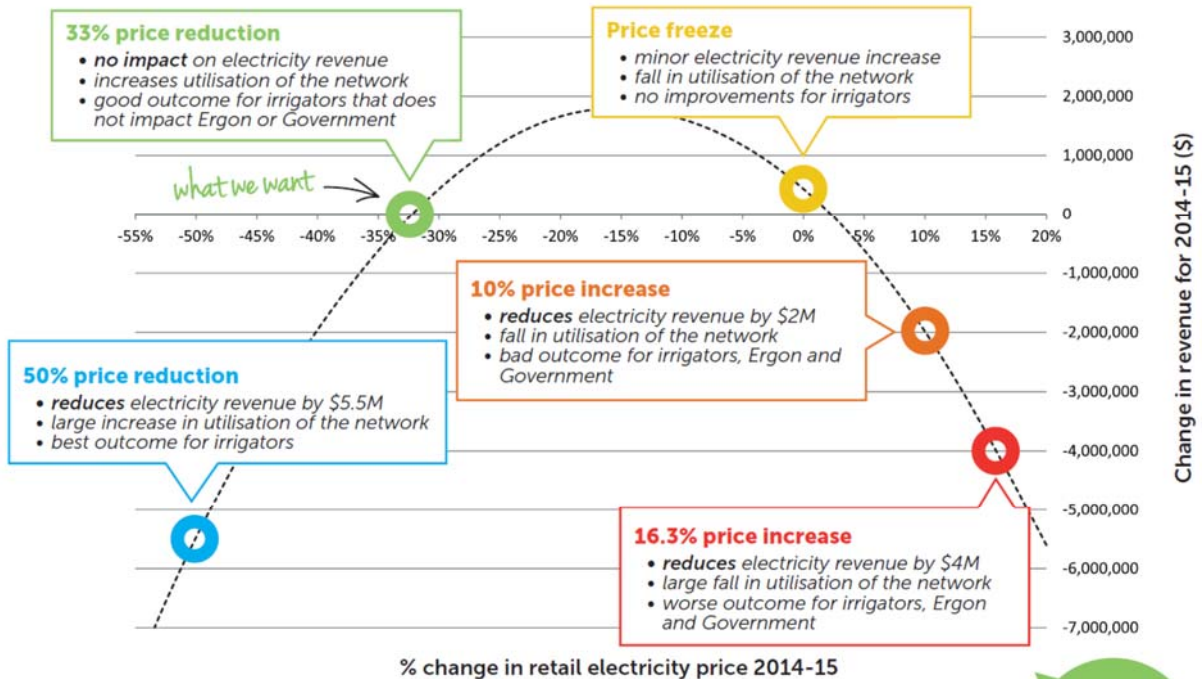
33% price reduction
• no impact on electricity revenue
• increases utilisation of the network
• good outcome for irrigators that does not impact Ergon or Government

Price freeze
• minor electricity revenue increase
• fall in utilisation of the network
• no improvements for irrigators

what we want

10% price increase
• reduces electricity revenue by $2M
• fall in utilisation of the network
• bad outcome for irrigators, Ergon and Government

50% price reduction
• reduces electricity revenue by $5.5M
• large increase in utilisation of the network
• best outcome for irrigators

16.3% price increase
• reduces electricity revenue by $4M
• large fall in utilisation of the network
• worse outcome for irrigators, Ergon and Government

-55% -50% -45% -40% -35% -30% -25% -20% -15% -10% -5% 0% 5% 10% 15% 20%

3,000,000
2,000,000
1,000,000
0
-1,000,000
-2,000,000
-3,000,000
-4,000,000
-5,000,000
-6,000,000
-7,000,000

Change in revenue for 2014-15 ($)

% change in retail electricity price 2014-15